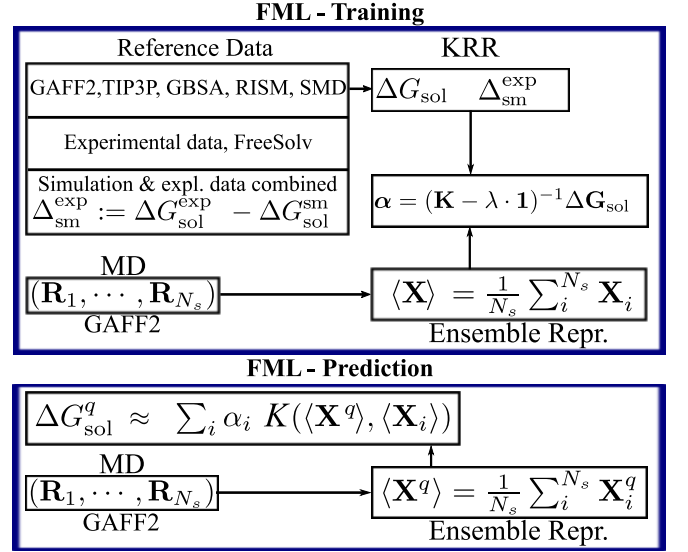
FML - Training

Reference Data

KRR

GAFF2,TIP3P, GBSA, RISM, SMD

$\Delta G_{\text{sol}} \quad \Delta_{\text{sm}}^{\text{exp}}$

Experimental data, FreeSolv

Simulation & expl. data combined
$\Delta_{\text{sm}}^{\text{exp}} := \Delta G_{\text{sol}}^{\text{exp}} - \Delta G_{\text{sol}}^{\text{sm}}$

$\boldsymbol{\alpha} = (\mathbf{K} - \lambda \cdot \mathbf{1})^{-1} \Delta \mathbf{G}_{\text{sol}}$

MD
$(\mathbf{R}_1, \cdots, \mathbf{R}_{N_s})$
GAFF2

$\langle \mathbf{X} \rangle = \frac{1}{N_s} \sum_i^{N_s} \mathbf{X}_i$
Ensemble Repr.

FML - Prediction

$\Delta G_{\text{sol}}^{q} \approx \sum_i \alpha_i \, K(\langle \mathbf{X}^q \rangle, \langle \mathbf{X}_i \rangle)$

MD
$(\mathbf{R}_1, \cdots, \mathbf{R}_{N_s})$
GAFF2

$\langle \mathbf{X}^q \rangle = \frac{1}{N_s} \sum_i^{N_s} \mathbf{X}_i^q$
Ensemble Repr.